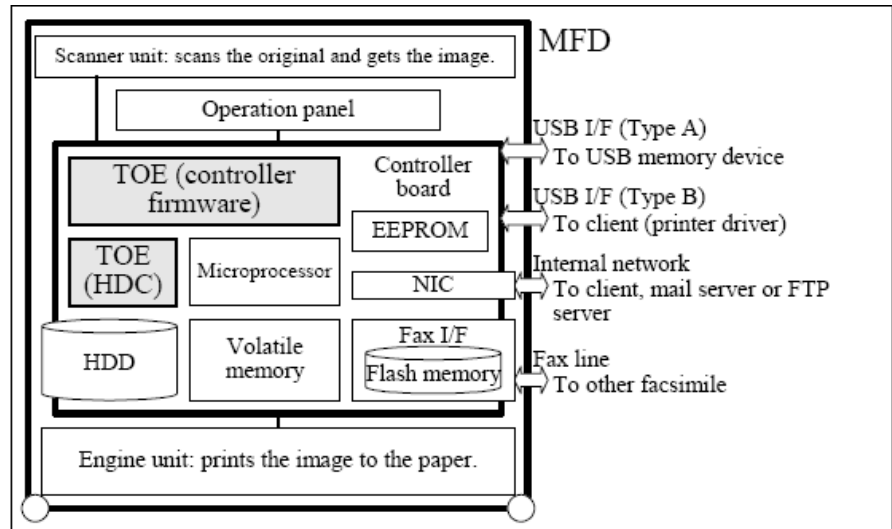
MFD

Scanner unit: scans the original and gets the image.

Operation panel

TOE (controller firmware)

Controller board

EEPROM

TOE (HDC)

Microprocessor

NIC

HDD

Volatile memory

Fax I/F

Flash memory

USB I/F (Type A)
To USB memory device

USB I/F (Type B)
To client (printer driver)

Internal network
To client, mail server or FTP server

Fax line
To other facsimile

Engine unit: prints the image to the paper.